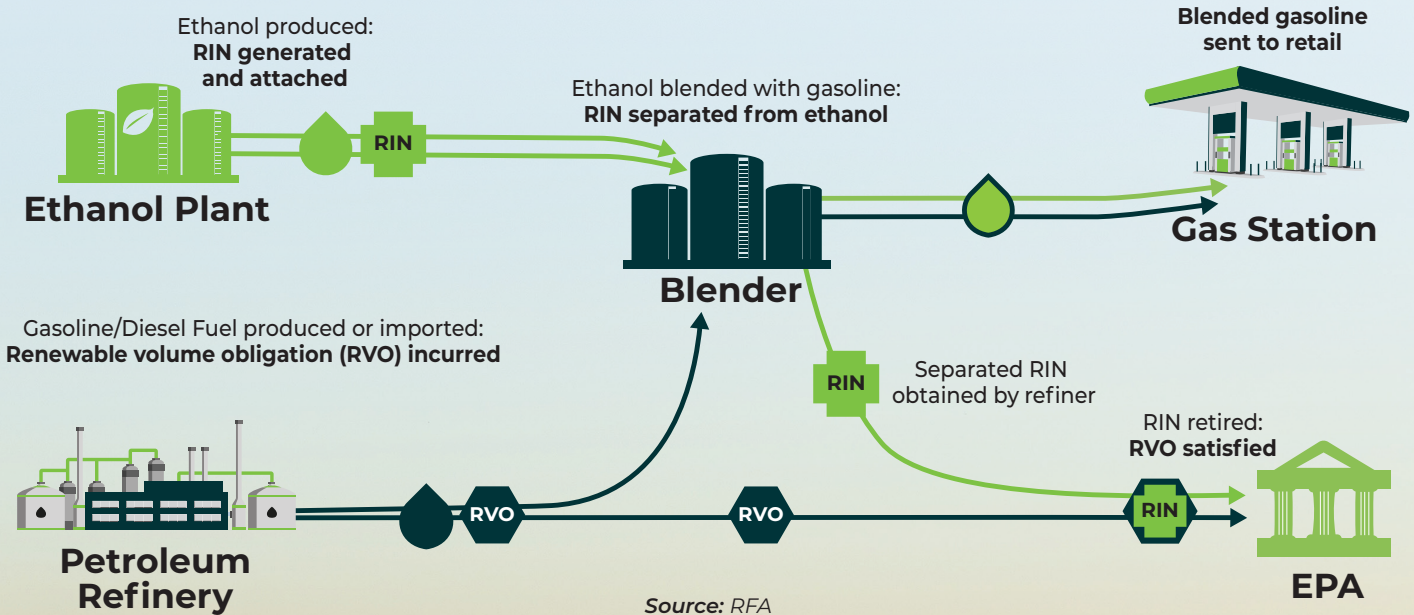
Ethanol produced:
**RIN generated and attached**

RIN

Ethanol Plant

Ethanol blended with gasoline:
**RIN separated from ethanol**

Blender

**Blended gasoline sent to retail**

Gas Station

Gasoline/Diesel Fuel produced or imported:
**Renewable volume obligation (RVO) incurred**

RIN

Separated RIN obtained by refiner

RIN retired:
**RVO satisfied**

Petroleum Refinery

RVO

RVO

RIN

EPA

*Source:* RFA